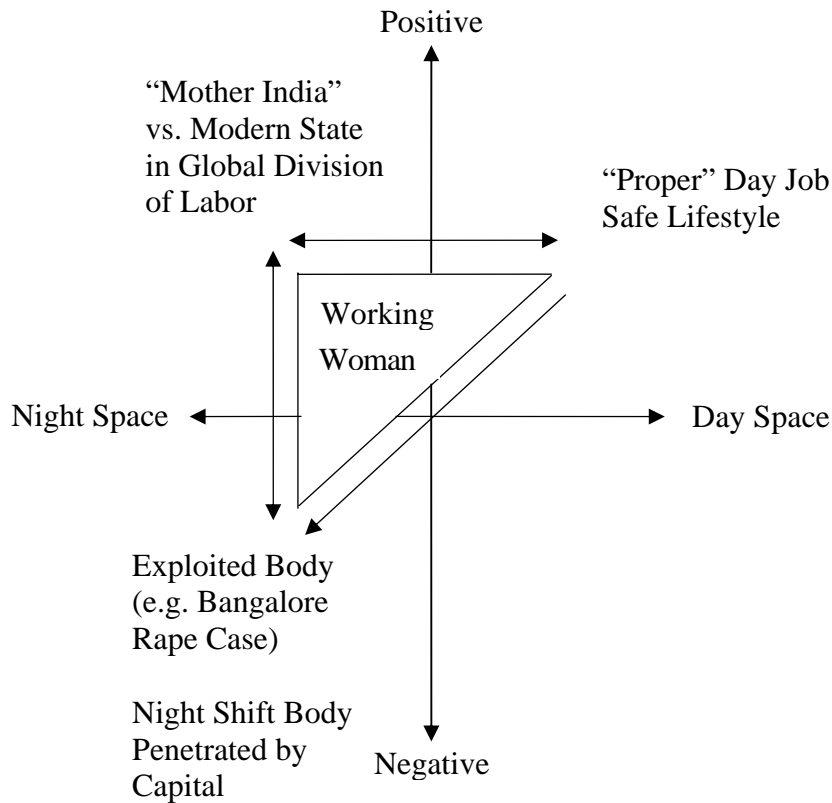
Positive

"Mother India" vs. Modern State in Global Division of Labor

"Proper" Day Job Safe Lifestyle

Working Woman

Night Space

Day Space

Exploited Body (e.g. Bangalore Rape Case)

Night Shift Body Penetrated by Capital

Negative